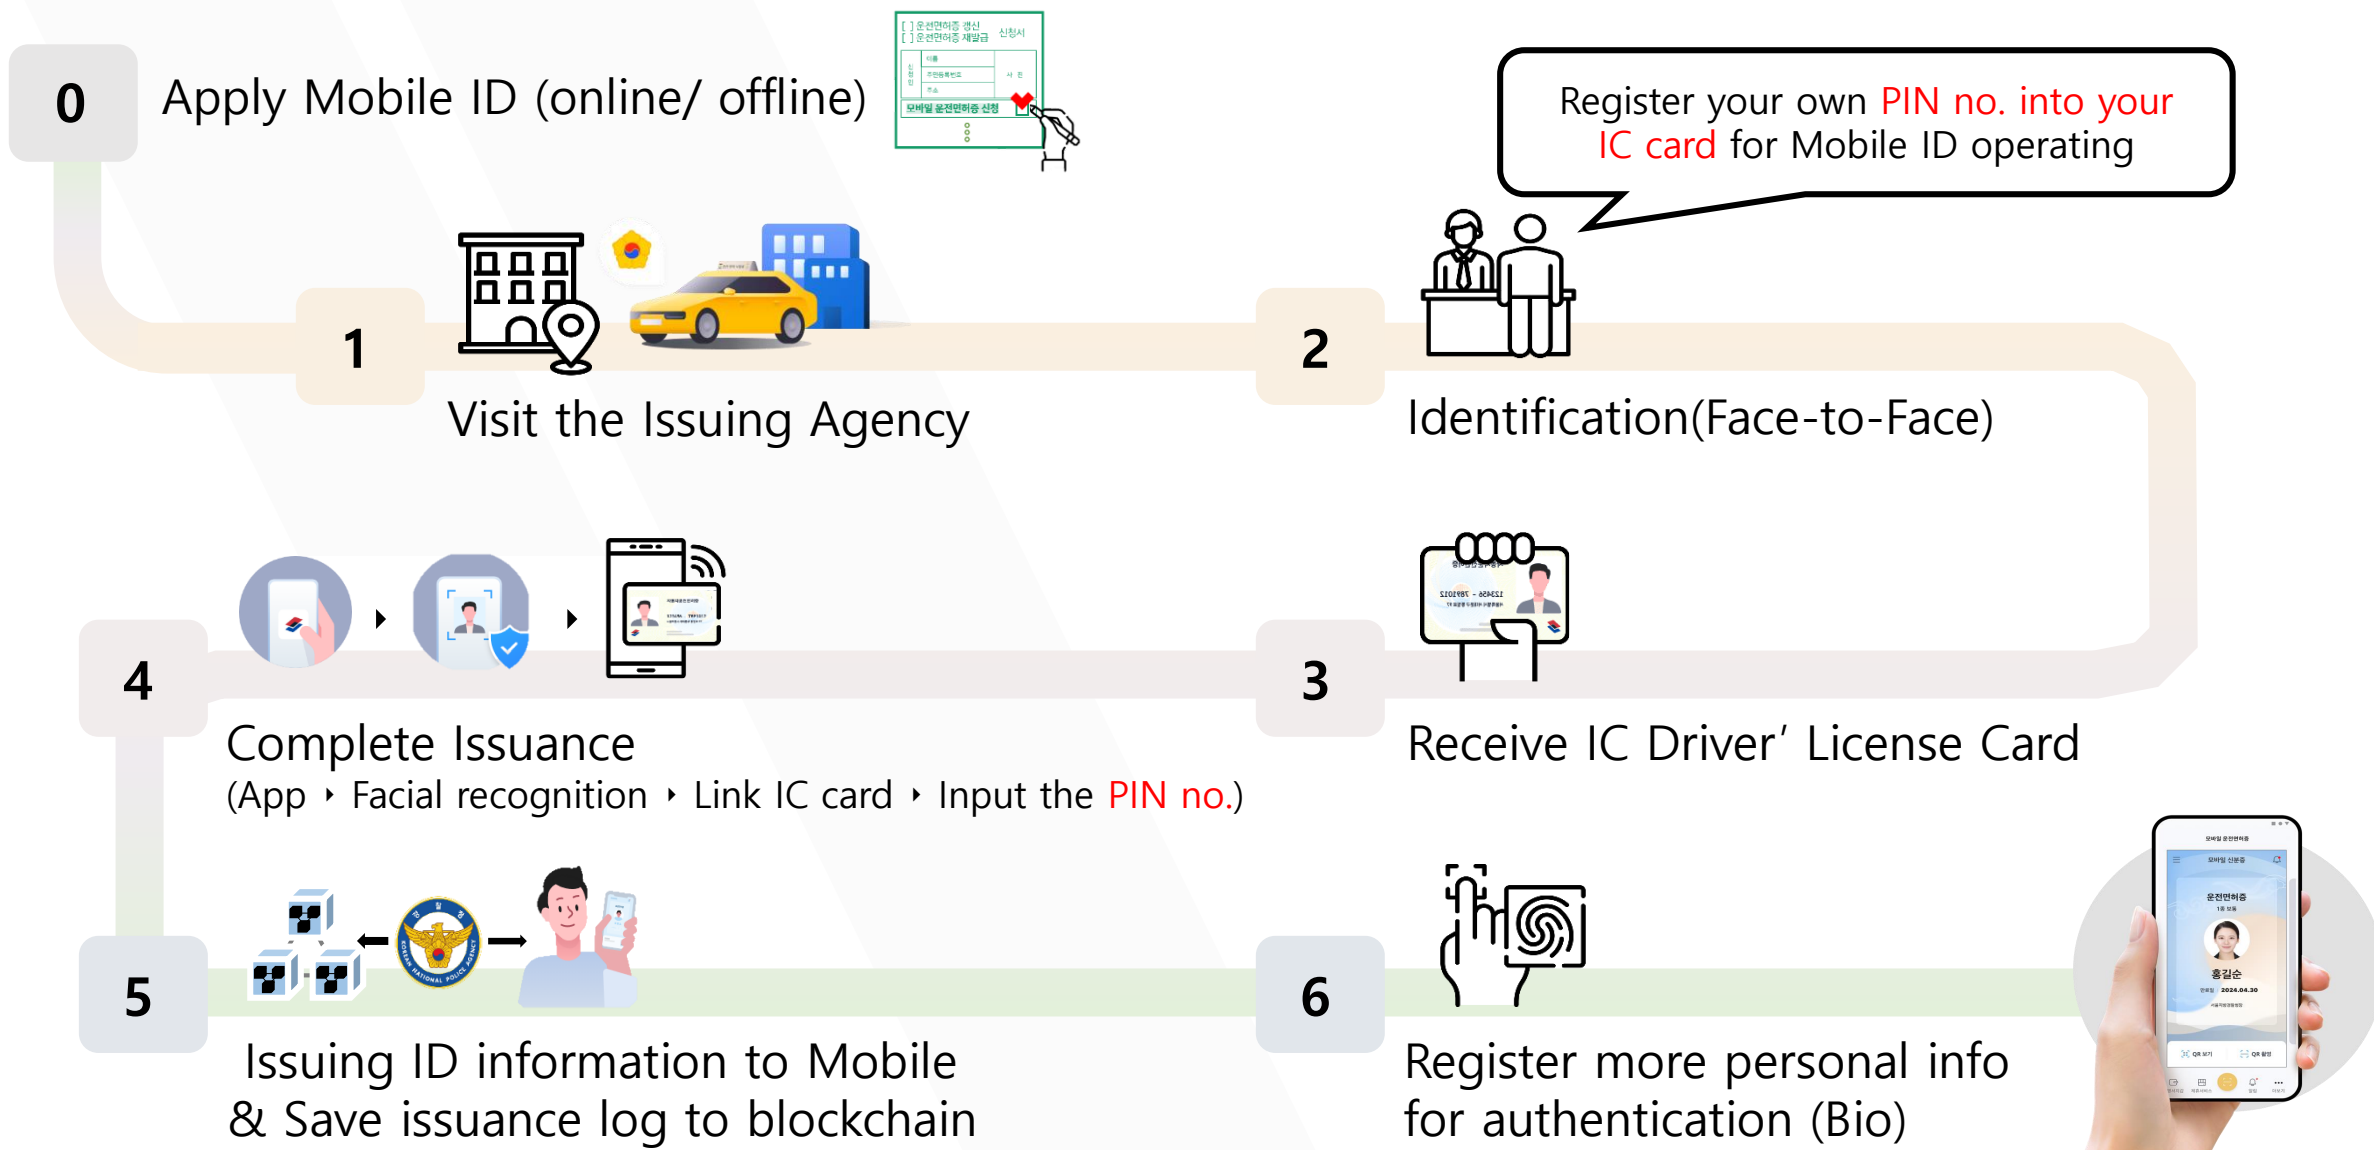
0

Apply Mobile ID (online/ offline)

[ ] 운전면허증 갱신
[ ] 운전면허증 재발급
신청서
모바일 운전면허증 신청

Register your own PIN no. into your IC card for Mobile ID operating

1

Visit the Issuing Agency

2

Identification(Face-to-Face)

4

Complete Issuance
(App ‣ Facial recognition ‣ Link IC card ‣ Input the PIN no.)

3

Receive IC Driver' License Card

5

Issuing ID information to Mobile & Save issuance log to blockchain

6

Register more personal info for authentication (Bio)

모바일 운전면허증
운전면허증
홍길순
2024.04.30